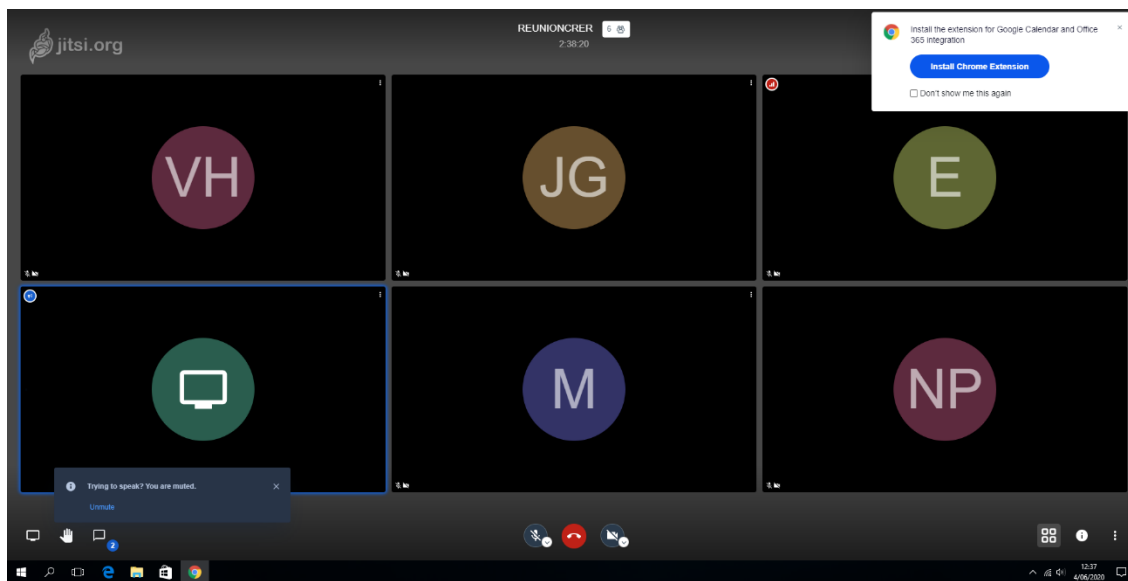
jitsi.org

REUNIONCRER 6

2:38:20

Install the extension for Google Calendar and Office 365 integration

Install Chrome Extension

Don't show me this again

VH

JG

E

M

NP

Trying to speak? You are muted.

Unmute

2

12:37
4/06/2020